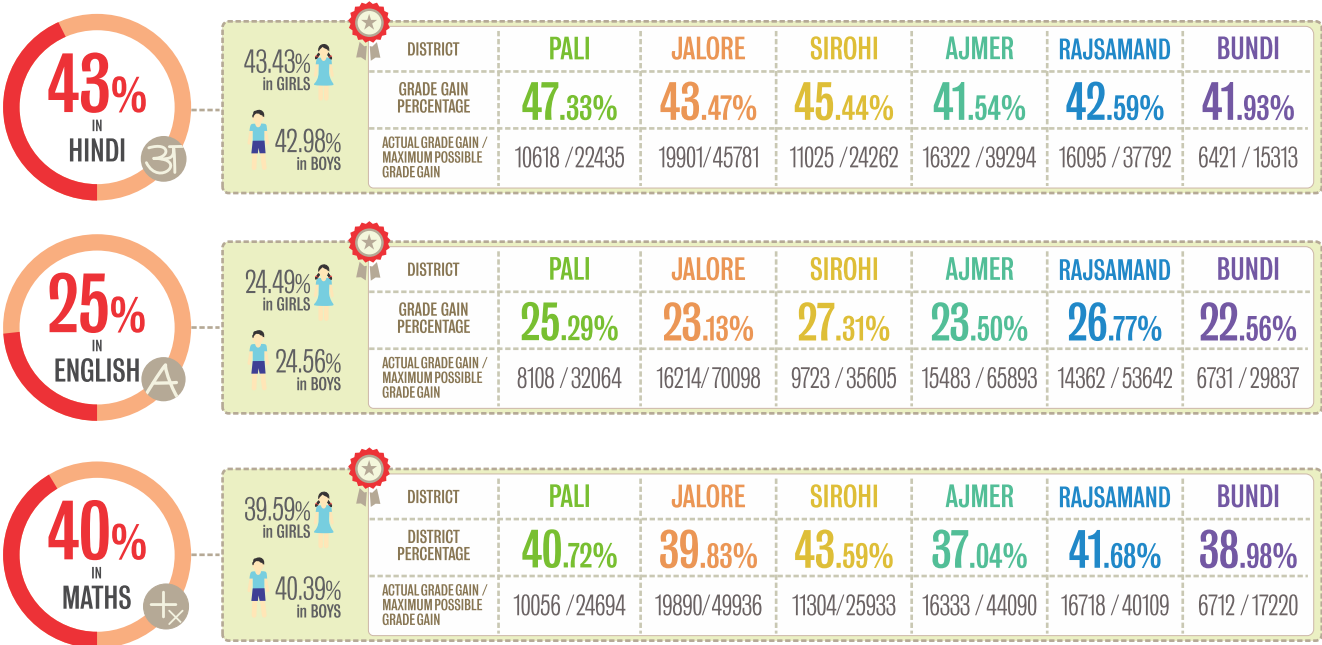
43%
IN
HINDI
अ

43.43%
in GIRLS

42.98%
in BOYS

| DISTRICT | PALI | JALORE | SIROHI | AJMER | RAJSAMAND | BUNDI |
|---|---|---|---|---|---|---|
| GRADE GAIN PERCENTAGE | 47.33% | 43.47% | 45.44% | 41.54% | 42.59% | 41.93% |
| ACTUAL GRADE GAIN / MAXIMUM POSSIBLE GRADE GAIN | 10618 / 22435 | 19901/ 45781 | 11025 / 24262 | 16322 / 39294 | 16095 / 37792 | 6421 / 15313 |

25%
IN
ENGLISH
A

24.49%
in GIRLS

24.56%
in BOYS

| DISTRICT | PALI | JALORE | SIROHI | AJMER | RAJSAMAND | BUNDI |
|---|---|---|---|---|---|---|
| GRADE GAIN PERCENTAGE | 25.29% | 23.13% | 27.31% | 23.50% | 26.77% | 22.56% |
| ACTUAL GRADE GAIN / MAXIMUM POSSIBLE GRADE GAIN | 8108 / 32064 | 16214/ 70098 | 9723 / 35605 | 15483 / 65893 | 14362 / 53642 | 6731 / 29837 |

40%
IN
MATHS
$+_{\times}$

39.59%
in GIRLS

40.39%
in BOYS

| DISTRICT | PALI | JALORE | SIROHI | AJMER | RAJSAMAND | BUNDI |
|---|---|---|---|---|---|---|
| DISTRICT PERCENTAGE | 40.72% | 39.83% | 43.59% | 37.04% | 41.68% | 38.98% |
| ACTUAL GRADE GAIN / MAXIMUM POSSIBLE GRADE GAIN | 10056 / 24694 | 19890/ 49936 | 11304 / 25933 | 16333 / 44090 | 16718 / 40109 | 6712 / 17220 |